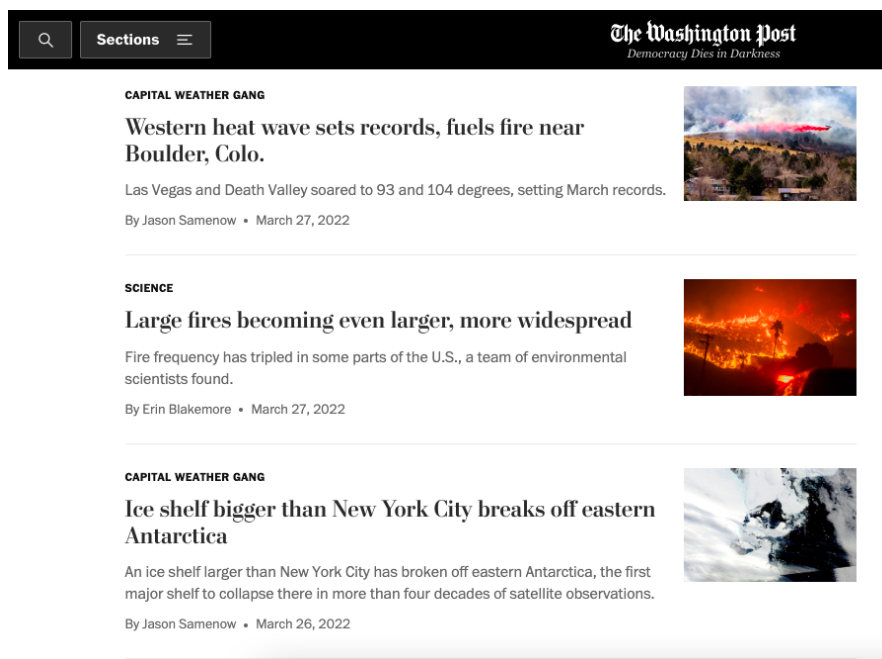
Sections

The Washington Post
Democracy Dies in Darkness

CAPITAL WEATHER GANG

Western heat wave sets records, fuels fire near Boulder, Colo.

Las Vegas and Death Valley soared to 93 and 104 degrees, setting March records.

By Jason Samenow • March 27, 2022

SCIENCE

Large fires becoming even larger, more widespread

Fire frequency has tripled in some parts of the U.S., a team of environmental scientists found.

By Erin Blakemore • March 27, 2022

CAPITAL WEATHER GANG

Ice shelf bigger than New York City breaks off eastern Antarctica

An ice shelf larger than New York City has broken off eastern Antarctica, the first major shelf to collapse there in more than four decades of satellite observations.

By Jason Samenow • March 26, 2022